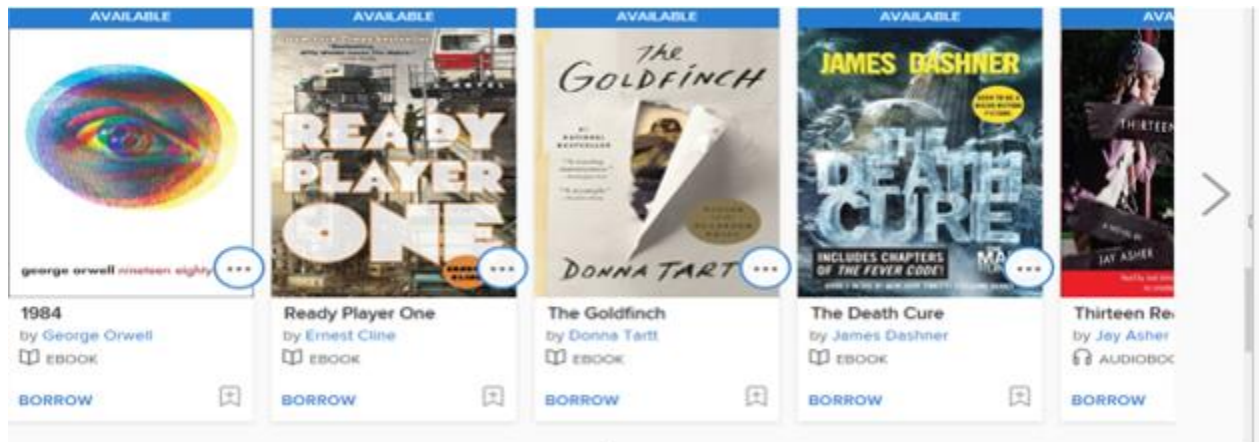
AVAILABLE

george orwell nineteen eighty

1984
by George Orwell
EBOOK
BORROW

AVAILABLE

READY PLAYER ONE

Ready Player One
by Ernest Cline
EBOOK
BORROW

AVAILABLE

The GOLDFINCH
DONNA TARTT

The Goldfinch
by Donna Tartt
EBOOK
BORROW

AVAILABLE

JAMES DASHNER
THE DEATH CURE
INCLUDES CHAPTERS OF THE FEVER CODE!

The Death Cure
by James Dashner
EBOOK
BORROW

AVA

THIRTEEN
JAY ASHER

Thirteen Re
by Jay Asher
AUDIOBOO
BORROW